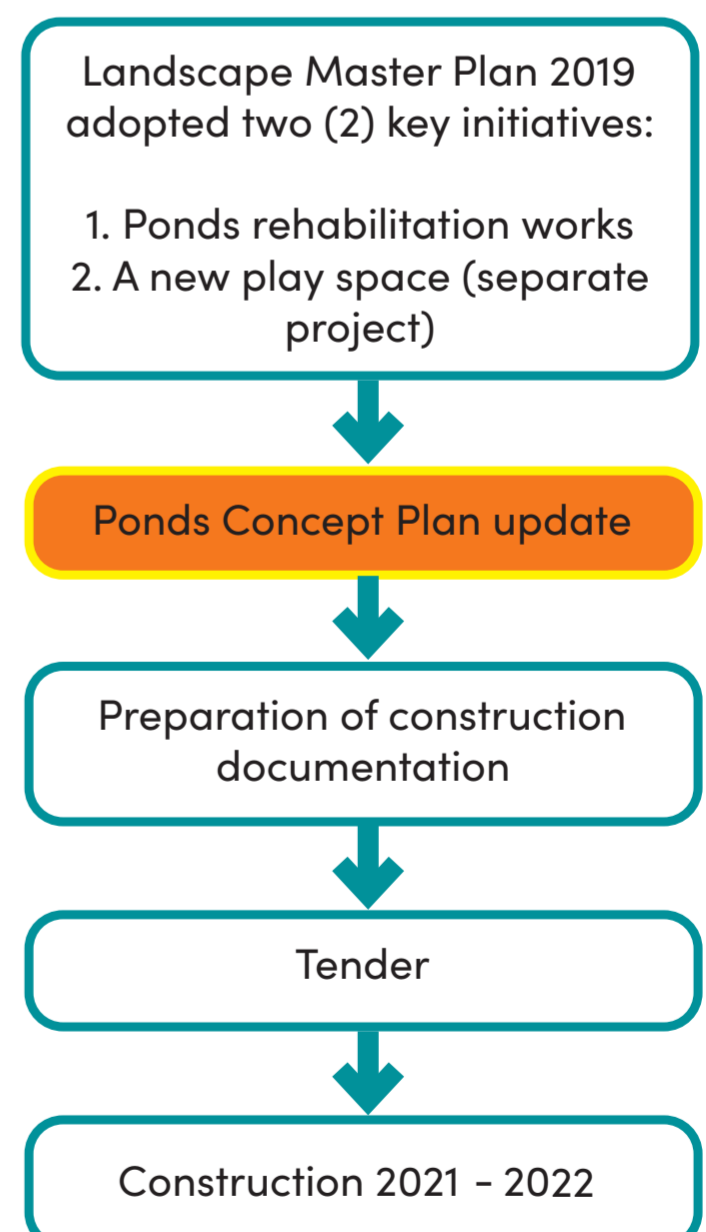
Landscape Master Plan 2019 adopted two (2) key initiatives:

1. Ponds rehabilitation works
2. A new play space (separate project)

Ponds Concept Plan update

Preparation of construction documentation

Tender

Construction 2021 - 2022